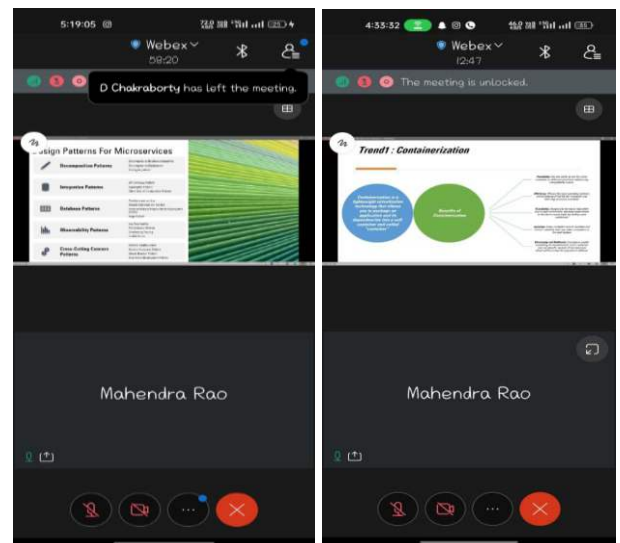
5:19:05

Webex
58:20

D Chakraborty has left the meeting.

Design Patterns For Microservices

Decomposition Patterns

Integration Patterns

Database Patterns

Observability Patterns

Cross-Cutting Concern Patterns

Mahendra Rao

4:33:32

Webex
12:47

The meeting is unlocked.

Trend1 : Containerization

Benefits of Containerization

Mahendra Rao